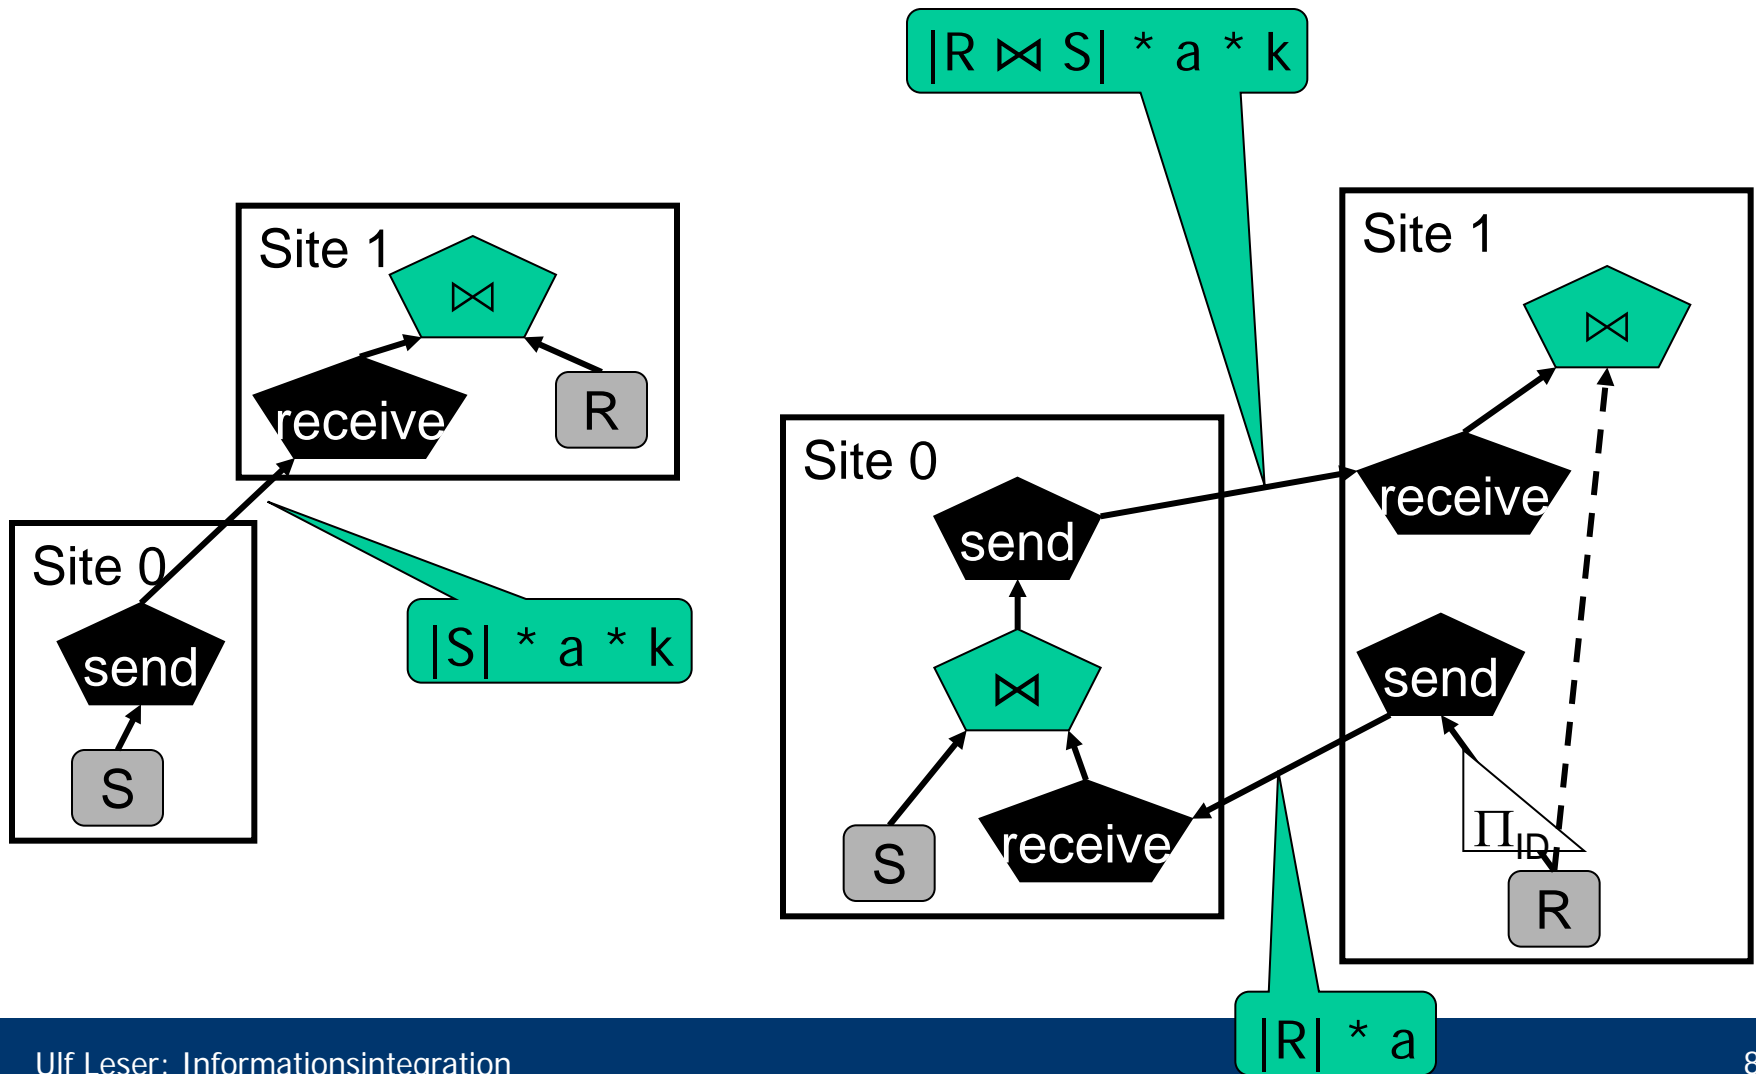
$|R \bowtie S| * a * k$

Site 1

$\bowtie$

receive

R

Site 0

send

S

$|S| * a * k$

Site 0

send

$\bowtie$

S

receive

Site 1

$\bowtie$

receive

send

$\Pi_{ID}$

R

$|R| * a$

Ulf Leser: Informationsintegration

8